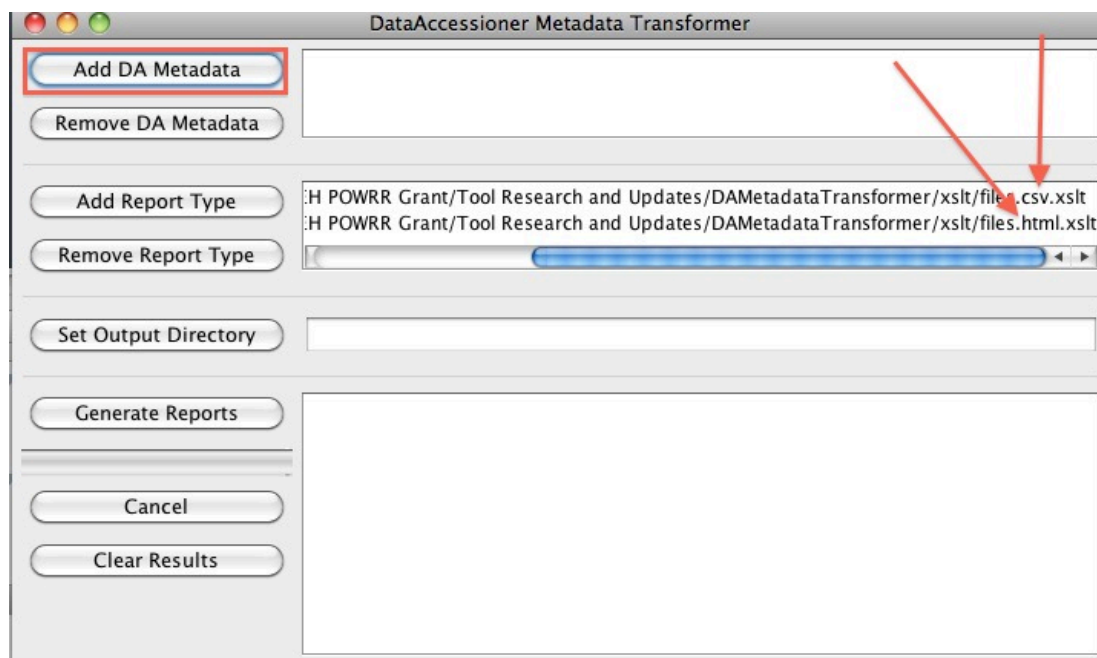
DataAccessioner Metadata Transformer

Add DA Metadata

Remove DA Metadata

Add Report Type

:H POWRR Grant/Tool Research and Updates/DAMetadataTransformer/xslt/files.csv.xslt
:H POWRR Grant/Tool Research and Updates/DAMetadataTransformer/xslt/files.html.xslt

Remove Report Type

Set Output Directory

Generate Reports

Cancel

Clear Results